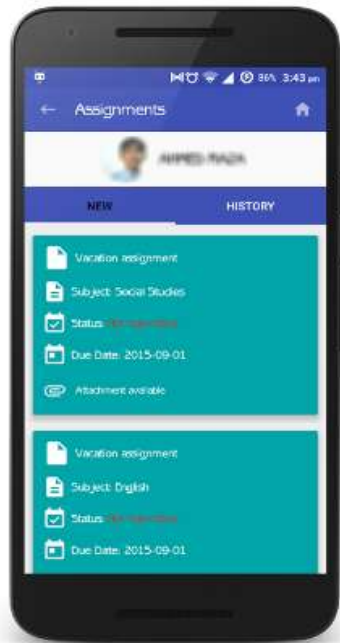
86% 3:43 pm

Assignments

AHMED RAZA

NEW

HISTORY

Vacation assignment

Subject: Social Studies

Status: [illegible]

Due Date: 2015-09-01

Attachment available

Vacation assignment

Subject: English

Status: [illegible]

Due Date: 2015-09-01